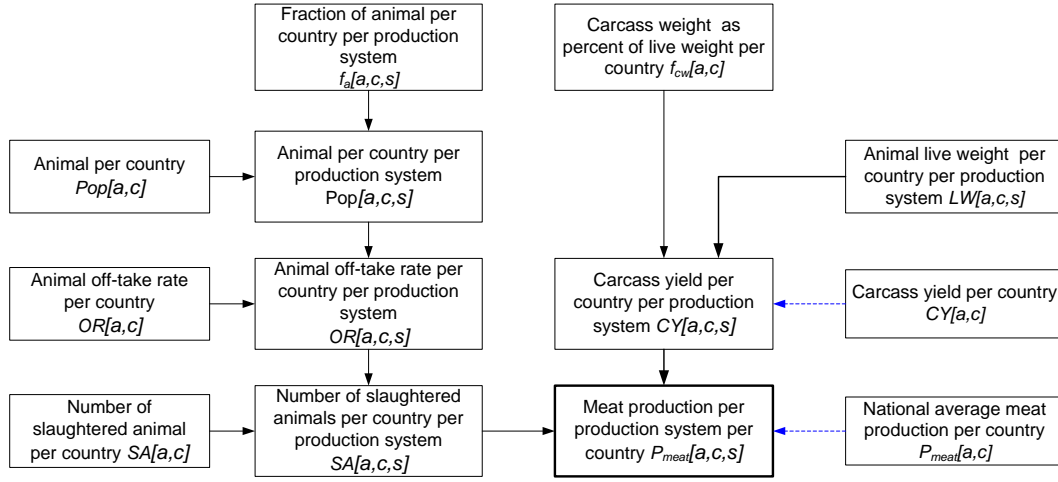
Fraction of animal per country per production system
$f_a[a,c,s]$

Carcass weight as percent of live weight per country $f_{cw}[a,c]$

Animal per country
$Pop[a,c]$

Animal per country per production system
Pop$[a,c,s]$

Animal live weight per country per production system $LW[a,c,s]$

Animal off-take rate per country
$OR[a,c]$

Animal off-take rate per country per production system
$OR[a,c,s]$

Carcass yield per country per production system $CY[a,c,s]$

Carcass yield per country
$CY[a,c]$

Number of slaughtered animal per country $SA[a,c]$

Number of slaughtered animals per country per production system
$SA[a,c,s]$

Meat production per production system per country $P_{meat}[a,c,s]$

National average meat production per country
$P_{meat}[a,c]$